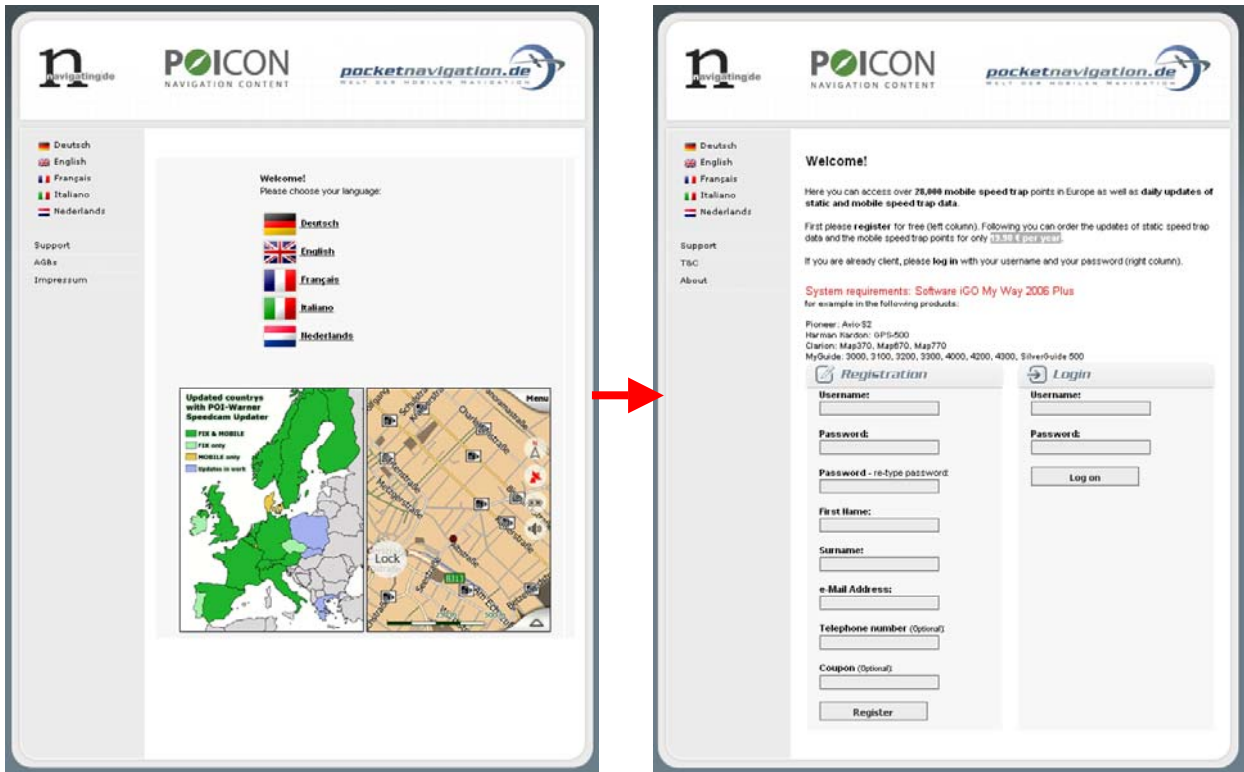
n navigating.de

POICON
NAVIGATION CONTENT

pocketnavigation.de
WELT DER MOBILEN NAVIGATION

Deutsch
English
Français
Italiano
Nederlands

Support
AGBs
Impressum

Welcome!
Please choose your language:

Deutsch
English
Français
Italiano
Nederlands

Updated countrys with POI-Warner Speedcam Updater
FIX & MOBILE
FIX only
MOBILE only
Updates in work

Menu
Lock

n navigating.de

POICON
NAVIGATION CONTENT

pocketnavigation.de
WELT DER MOBILEN NAVIGATION

Deutsch
English
Français
Italiano
Nederlands

Support
T&C
About

Welcome!

Here you can access over 28,000 mobile speed trap points in Europe as well as daily updates of static and mobile speed trap data.

First please register for free (left column). Following you can order the updates of static speed trap data and the mobile speed trap points for only 19.90 € per year.

If you are already client, please log in with your username and your password (right column).

System requirements: Software iGO My Way 2006 Plus
for example in the following products:

Pioneer: Avic-S2
Harman Kardon: GPS-500
Clarion: Map370, Map670, Map770
MyGuide: 3000, 3100, 3200, 3300, 4000, 4200, 4300, SilverGuide 500

Registration
Username:
Password:
Password - re-type password:
First Name:
Surname:
e-Mail Address:
Telephone number (Optional):
Coupon (Optional):
Register

Login
Username:
Password:
Log on